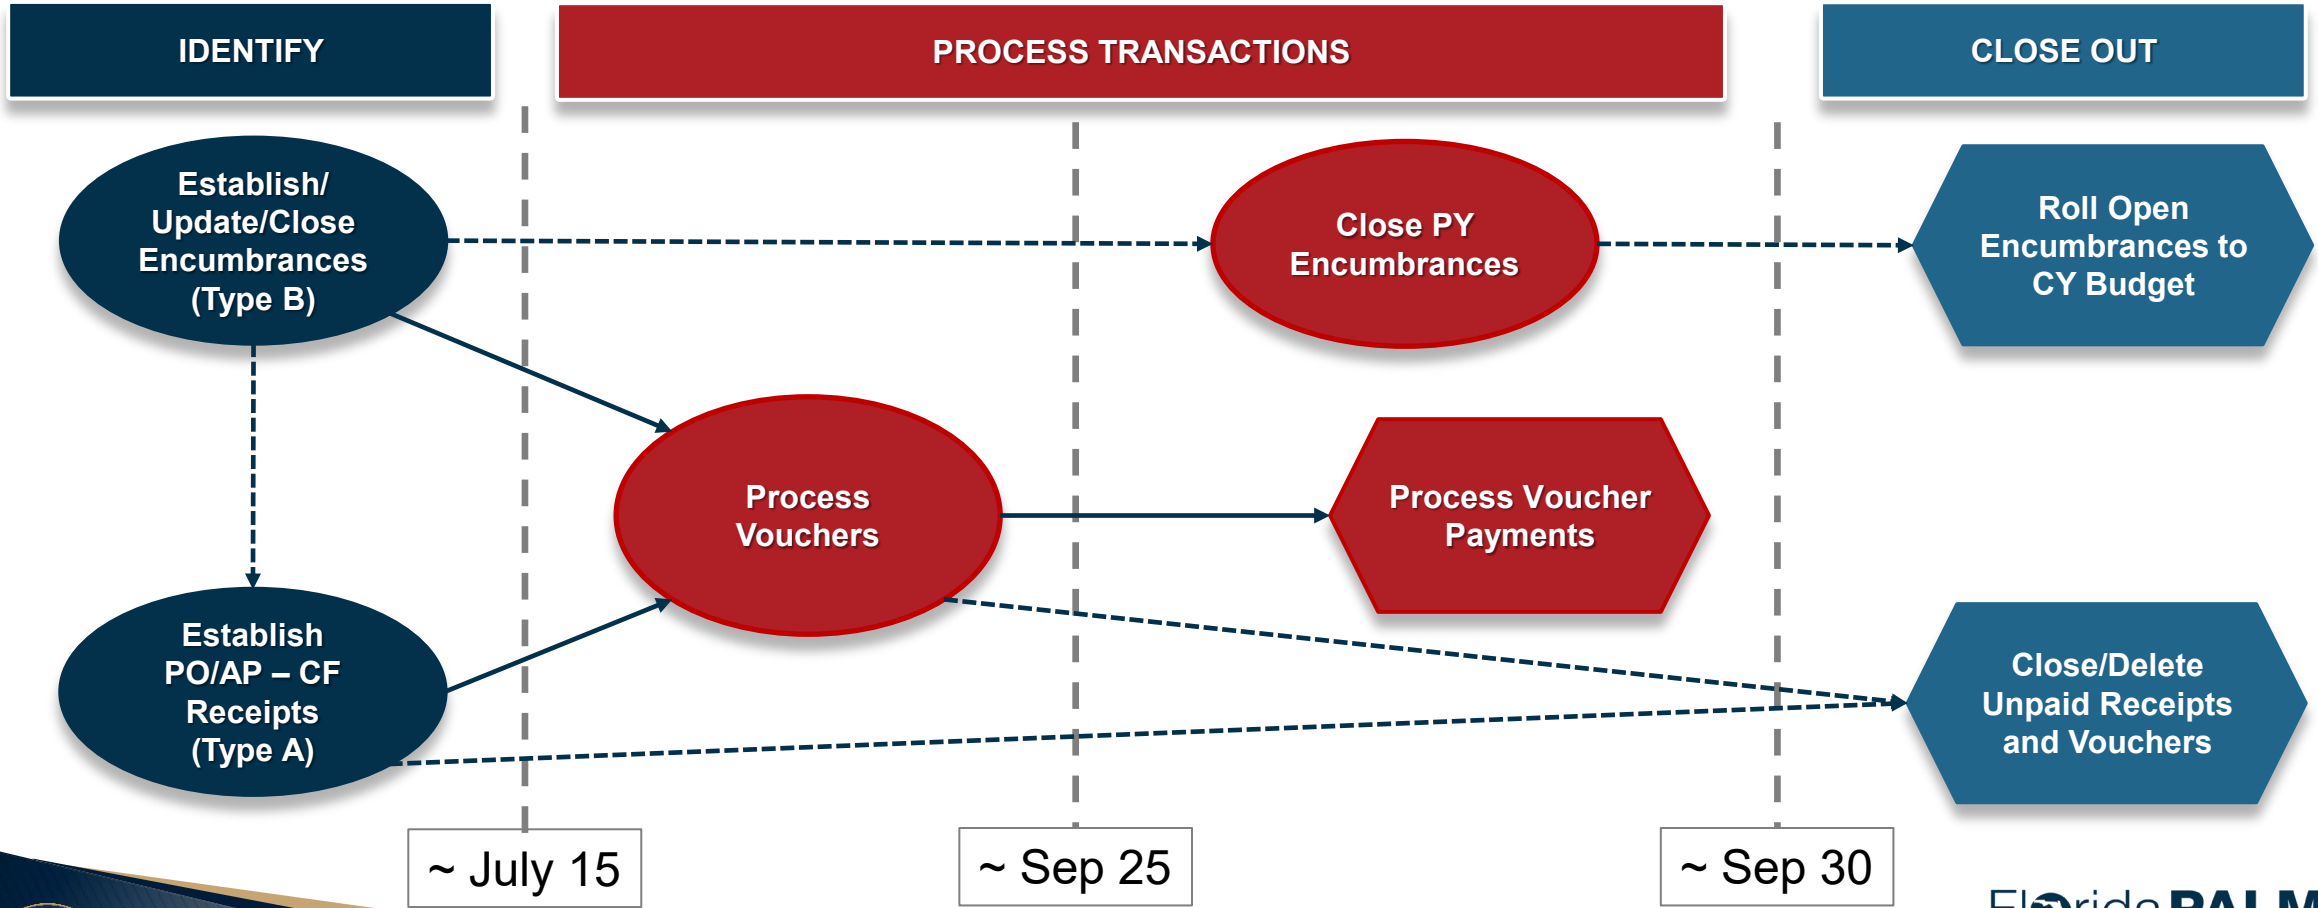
IDENTIFY

PROCESS TRANSACTIONS

CLOSE OUT

Establish/ Update/Close Encumbrances (Type B)

Close PY Encumbrances

Roll Open Encumbrances to CY Budget

Process Vouchers

Process Voucher Payments

Establish PO/AP – CF Receipts (Type A)

Close/Delete Unpaid Receipts and Vouchers

~ July 15

~ Sep 25

~ Sep 30

Florida PALM